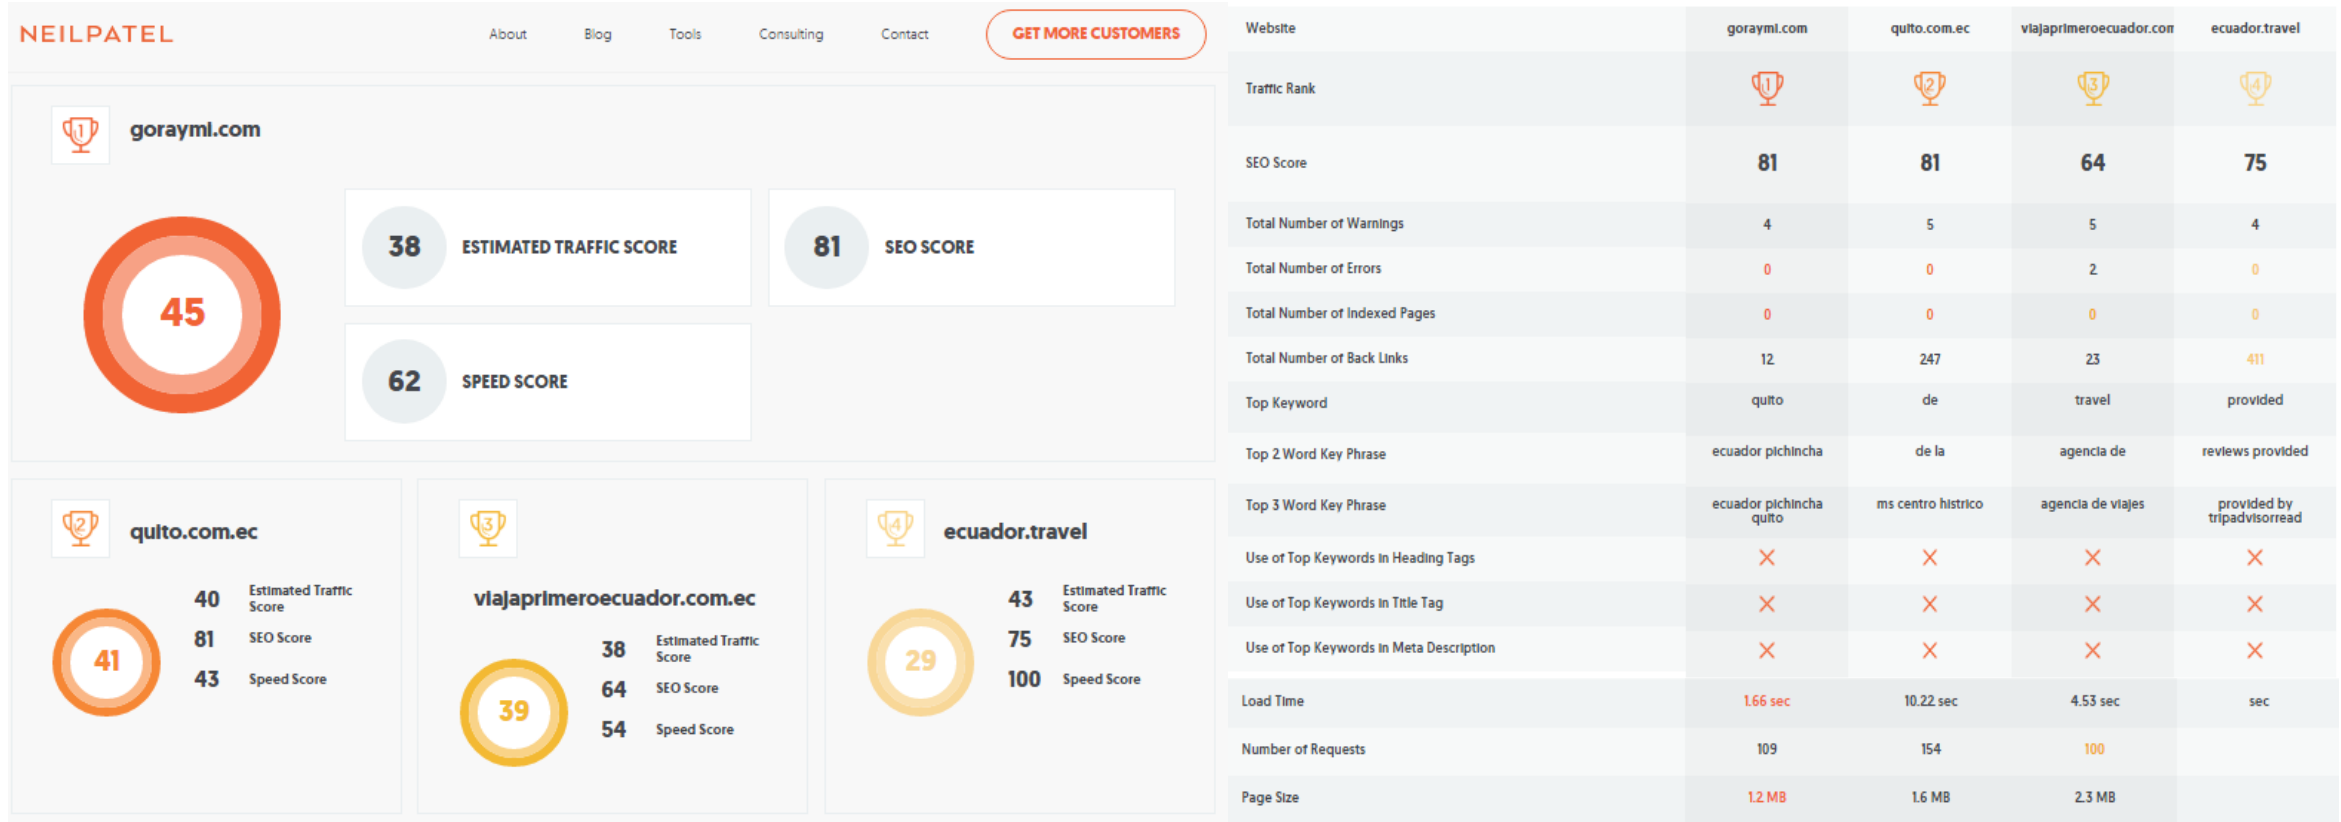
NEILPATEL

About Blog Tools Consulting Contact GET MORE CUSTOMERS

1

gorayml.com

45

38 ESTIMATED TRAFFIC SCORE

81 SEO SCORE

62 SPEED SCORE

2

quito.com.ec

41

40 Estimated Traffic Score

81 SEO Score

43 Speed Score

3

viajaprimeroecuador.com.ec

39

38 Estimated Traffic Score

64 SEO Score

54 Speed Score

4

ecuador.travel

29

43 Estimated Traffic Score

75 SEO Score

100 Speed Score

| Website | gorayml.com | quito.com.ec | viajaprimeroecuador.com | ecuador.travel |
|---|---|---|---|---|
| Traffic Rank | 1 | 2 | 3 | 4 |
| SEO Score | 81 | 81 | 64 | 75 |
| Total Number of Warnings | 4 | 5 | 5 | 4 |
| Total Number of Errors | 0 | 0 | 2 | 0 |
| Total Number of Indexed Pages | 0 | 0 | 0 | 0 |
| Total Number of Back Links | 12 | 247 | 23 | 411 |
| Top Keyword | quito | de | travel | provided |
| Top 2 Word Key Phrase | ecuador pichincha | de la | agencia de | reviews provided |
| Top 3 Word Key Phrase | ecuador pichincha quito | ms centro histrico | agencia de viajes | provided by tripadvisorread |
| Use of Top Keywords in Heading Tags | ✕ | ✕ | ✕ | ✕ |
| Use of Top Keywords in Title Tag | ✕ | ✕ | ✕ | ✕ |
| Use of Top Keywords in Meta Description | ✕ | ✕ | ✕ | ✕ |
| Load Time | 1.66 sec | 10.22 sec | 4.53 sec | sec |
| Number of Requests | 109 | 154 | 100 | |
| Page Size | 1.2 MB | 1.6 MB | 2.3 MB | |